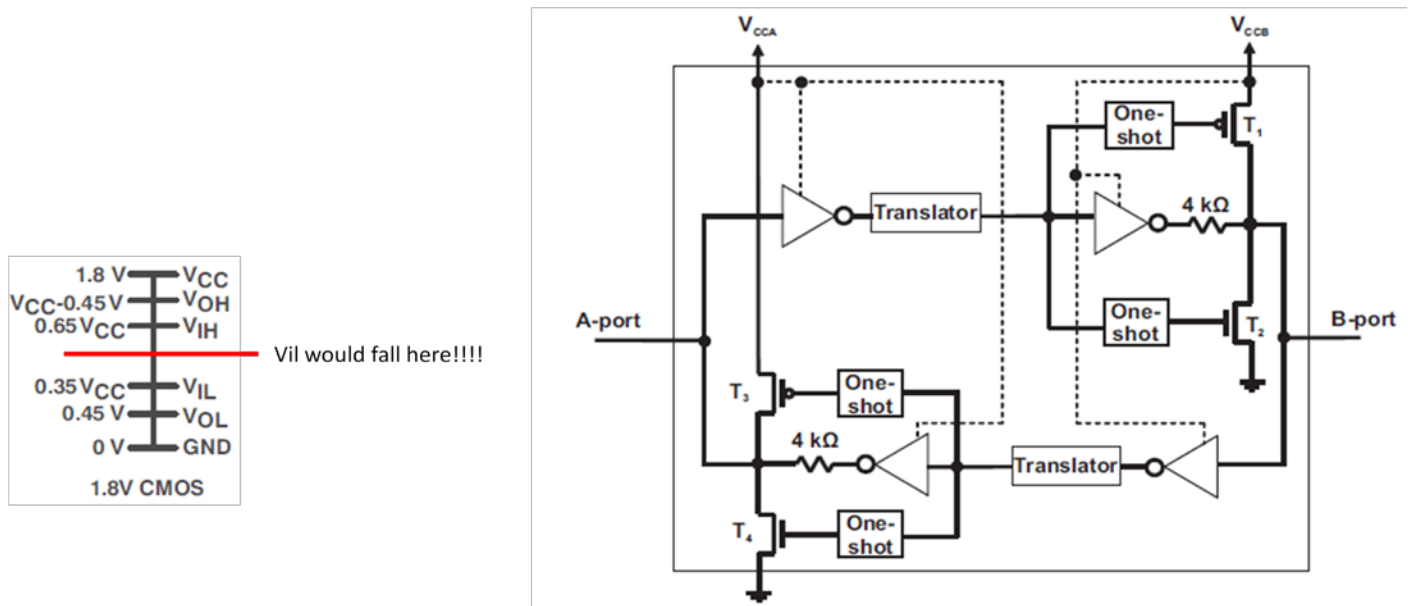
1.8 V $V_{CC}$
$V_{CC}$-0.45 V $V_{OH}$
0.65 $V_{CC}$ $V_{IH}$
Vil would fall here!!!!
0.35 $V_{CC}$ $V_{IL}$
0.45 V $V_{OL}$
0 V GND
1.8V CMOS

$V_{CCA}$
$V_{CCB}$
One-shot
$T_1$
Translator
4 kΩ
A-port
One-shot
$T_2$
B-port
$T_3$
One-shot
4 kΩ
Translator
$T_4$
One-shot